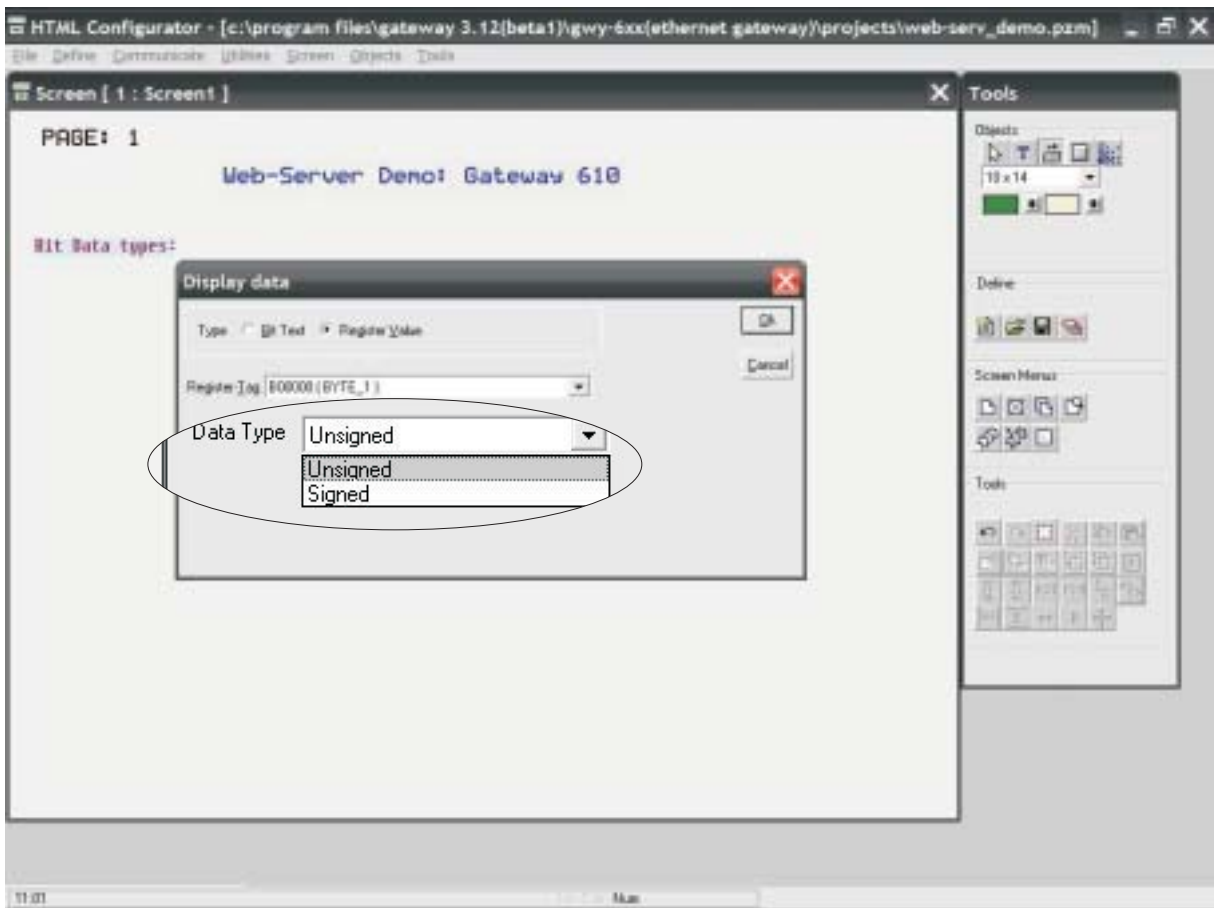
HTML Configurator - [c:\program files\gateway 3.12(beta1)\gwy-6xx(ethernet gateway)\projects\web-serv_demo.pzm]

File Define Communicate Utilities Screen Objects Tools

Screen [ 1 : Screen1 ]

PAGE: 1

Web-Server Demo: Gateway 610

Bit Data types:

Display data

Type Bit Text Register Value

Ok

Cancel

Register Tag B00000 (BYTE_1)

Data Type Unsigned

Unsigned
Signed

Tools

Objects

10 x 14

Define

Screen Menus

Tools

11:01

Num